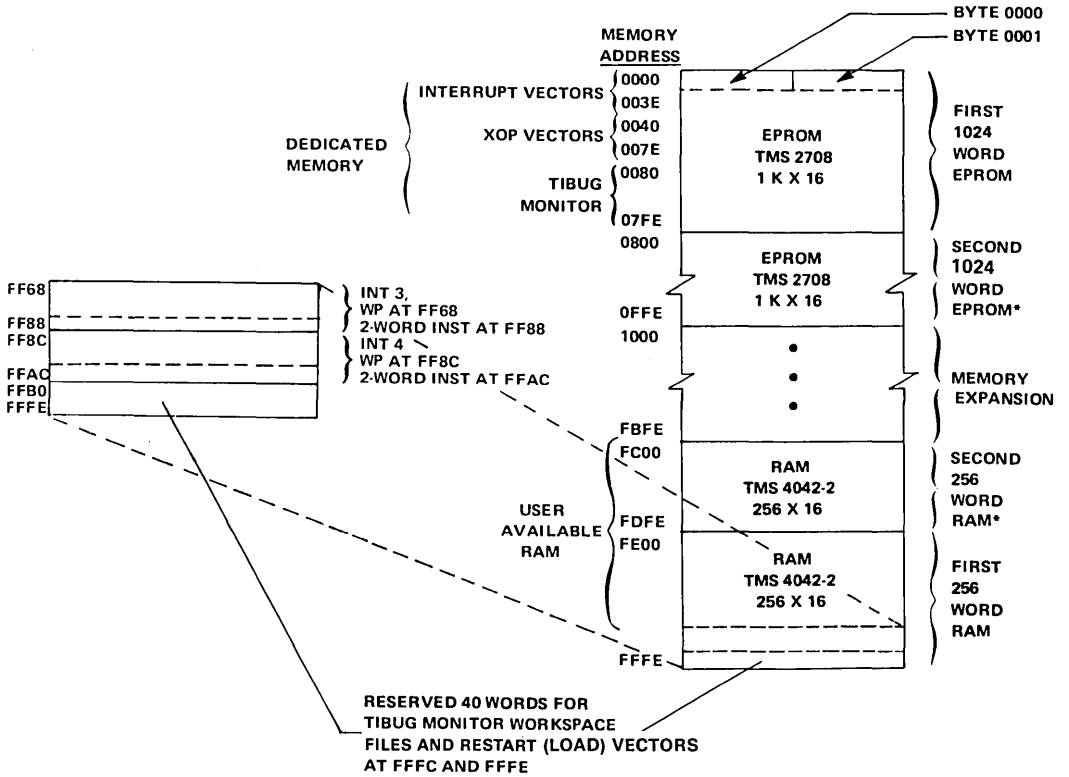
BYTE 0000
BYTE 0001

MEMORY ADDRESS

DEDICATED MEMORY

INTERRUPT VECTORS 0000 003E
XOP VECTORS 0040 007E
TIBUG MONITOR 0080 07FE

EPROM
TMS 2708
1 K X 16

FIRST 1024 WORD EPROM

0800
EPROM
TMS 2708
1 K X 16
0FFE

SECOND 1024 WORD EPROM*

1000

MEMORY EXPANSION

FBFE
FC00
RAM
TMS 4042-2
256 X 16
FDFE

SECOND 256 WORD RAM*

USER AVAILABLE RAM

FE00
RAM
TMS 4042-2
256 X 16

FIRST 256 WORD RAM

FFFE

FF68
FF88
FF8C
FFAC
FFB0
FFFE

INT 3,
WP AT FF68
2-WORD INST AT FF88
INT 4
WP AT FF8C
2-WORD INST AT FFAC

RESERVED 40 WORDS FOR TIBUG MONITOR WORKSPACE FILES AND RESTART (LOAD) VECTORS AT FFFC AND FFFE